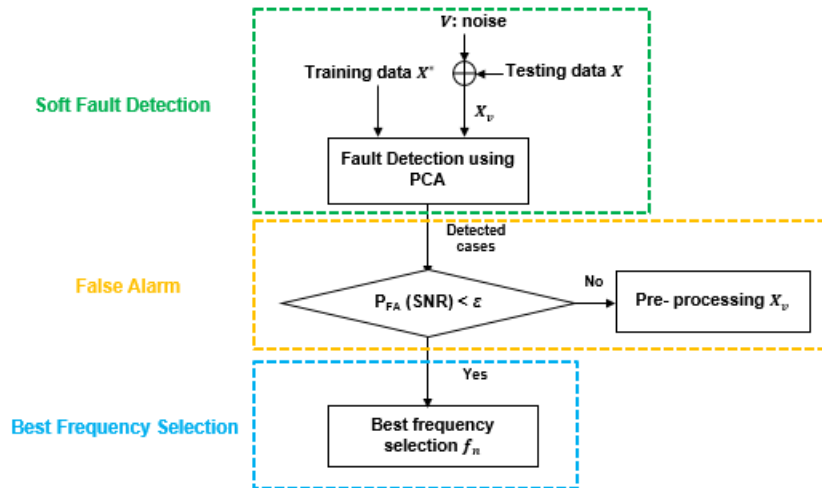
$V$: noise

Training data $X^*$

Testing data $X$

$X_v$

Soft Fault Detection

Fault Detection using PCA

Detected cases

False Alarm

$P_{FA}$ (SNR) < $\varepsilon$

No

Pre- processing $X_v$

Yes

Best Frequency Selection

Best frequency selection $f_n$